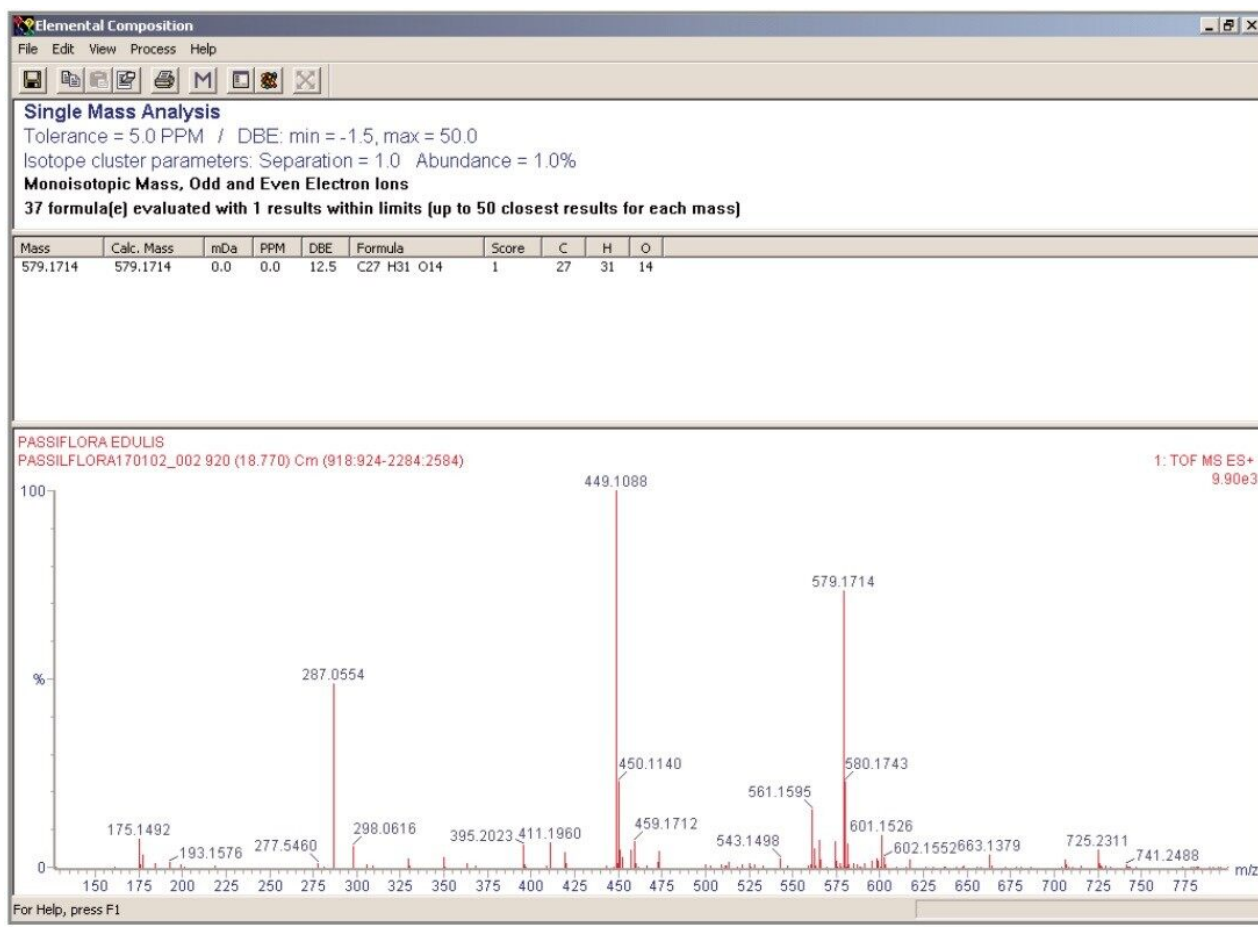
Elemental Composition

File Edit View Process Help

M

Single Mass Analysis
Tolerance = 5.0 PPM / DBE: min = -1.5, max = 50.0
Isotope cluster parameters: Separation = 1.0 Abundance = 1.0%
Monoisotopic Mass, Odd and Even Electron Ions
37 formula(e) evaluated with 1 results within limits (up to 50 closest results for each mass)

| Mass | Calc. Mass | mDa | PPM | DBE | Formula | Score | C | H | O |
|---|---|---|---|---|---|---|---|---|---|
| 579.1714 | 579.1714 | 0.0 | 0.0 | 12.5 | C27 H31 O14 | 1 | 27 | 31 | 14 |

PASSIFLORA EDULIS
PASSILFLORA170102_002 920 (18.770) Cm (918:924-2284:2584)

1: TOF MS ES+
9.90e3

100
%
0

449.1088
579.1714
287.0554
450.1140
580.1743
561.1595
175.1492
298.0616
459.1712
601.1526
395.2023
411.1960
543.1498
725.2311
193.1576
277.5460
602.1552
663.1379
741.2488

150 175 200 225 250 275 300 325 350 375 400 425 450 475 500 525 550 575 600 625 650 675 700 725 750 775 m/z

For Help, press F1